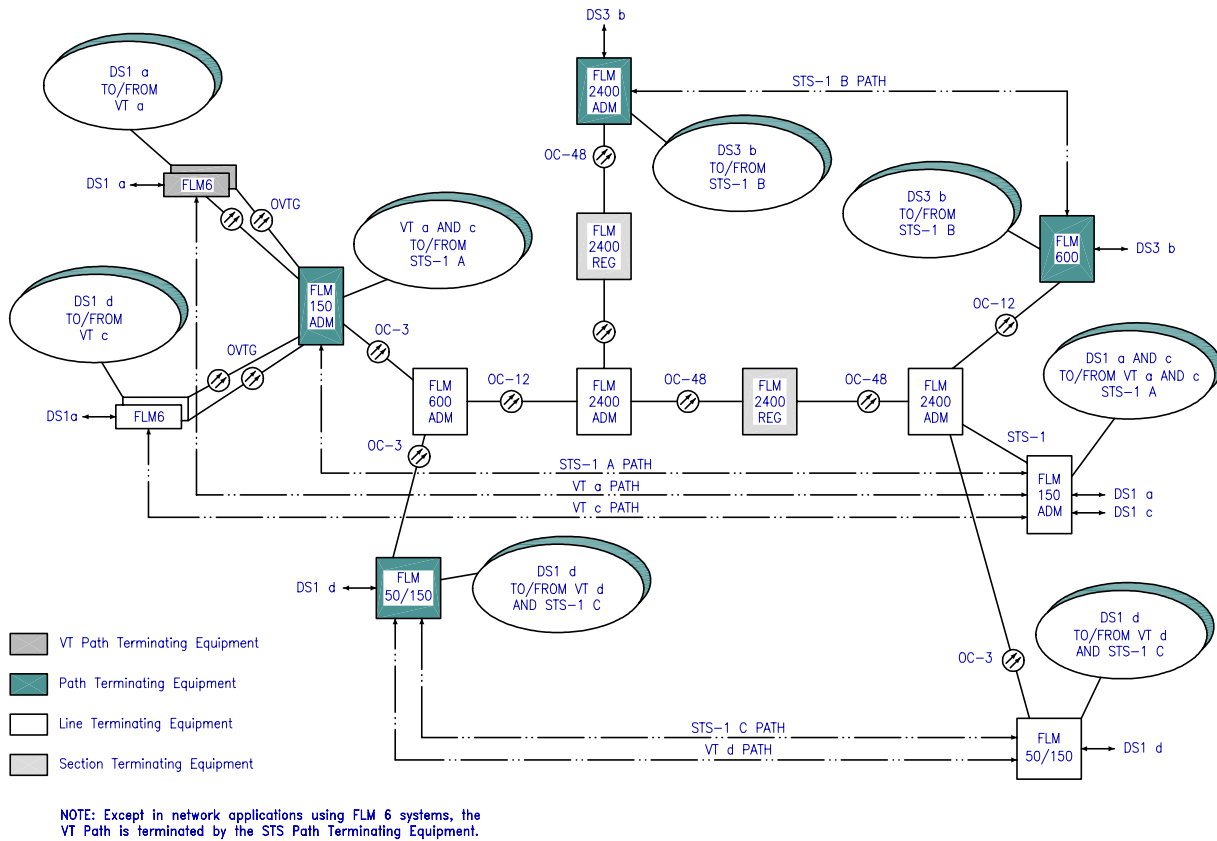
DS3 b

FLM 2400 ADM

STS-1 B PATH

OC-48

DS3 b TO/FROM STS-1 B

DS1 a TO/FROM VT a

DS1 a

FLM6

OVTG

VT a AND c TO/FROM STS-1 A

FLM 2400 REG

DS3 b TO/FROM STS-1 B

FLM 600

DS3 b

DS1 d TO/FROM VT c

FLM 150 ADM

OC-3

OC-12

OVTG

DS1 a AND c TO/FROM VT a AND c STS-1 A

DS1a

FLM6

FLM 600 ADM

OC-12

FLM 2400 ADM

OC-48

FLM 2400 REG

OC-48

FLM 2400 ADM

OC-3

STS-1

STS-1 A PATH

FLM 150 ADM

DS1 a

VT a PATH

VT c PATH

DS1 c

DS1 d

FLM 50/150

DS1 d TO/FROM VT d AND STS-1 C

DS1 d TO/FROM VT d AND STS-1 C

VT Path Terminating Equipment

Path Terminating Equipment

OC-3

Line Terminating Equipment

STS-1 C PATH

VT d PATH

FLM 50/150

DS1 d

Section Terminating Equipment

NOTE: Except in network applications using FLM 6 systems, the VT Path is terminated by the STS Path Terminating Equipment.